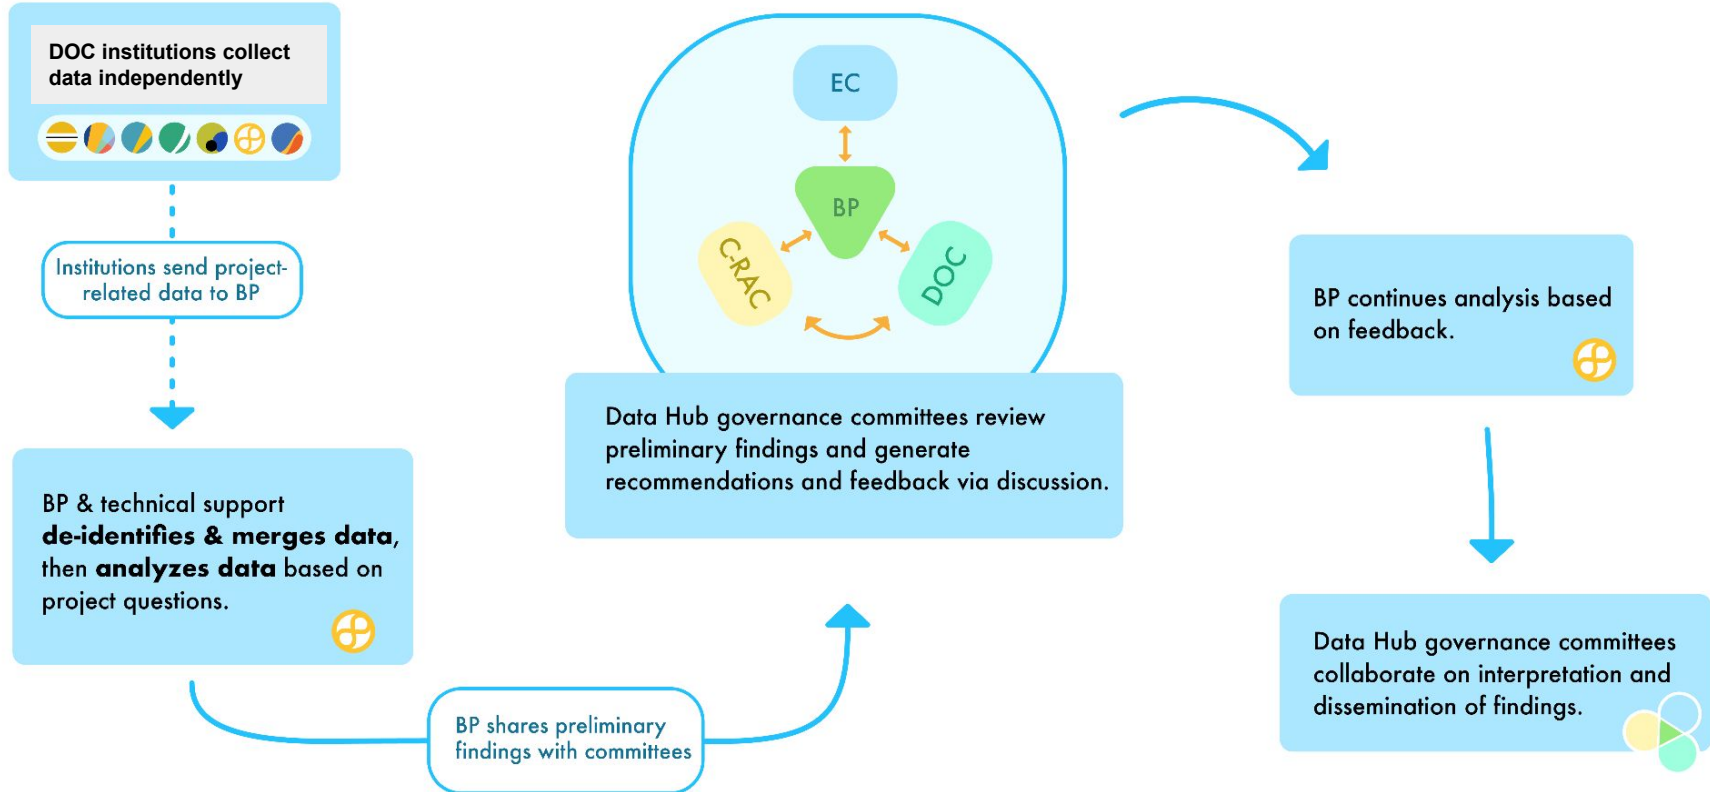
DOC institutions collect data independently

Institutions send project-related data to BP

BP & technical support **de-identifies & merges data**, then **analyzes data** based on project questions.

BP shares preliminary findings with committees

EC

BP

C-RAC

DOC

Data Hub governance committees review preliminary findings and generate recommendations and feedback via discussion.

BP continues analysis based on feedback.

Data Hub governance committees collaborate on interpretation and dissemination of findings.